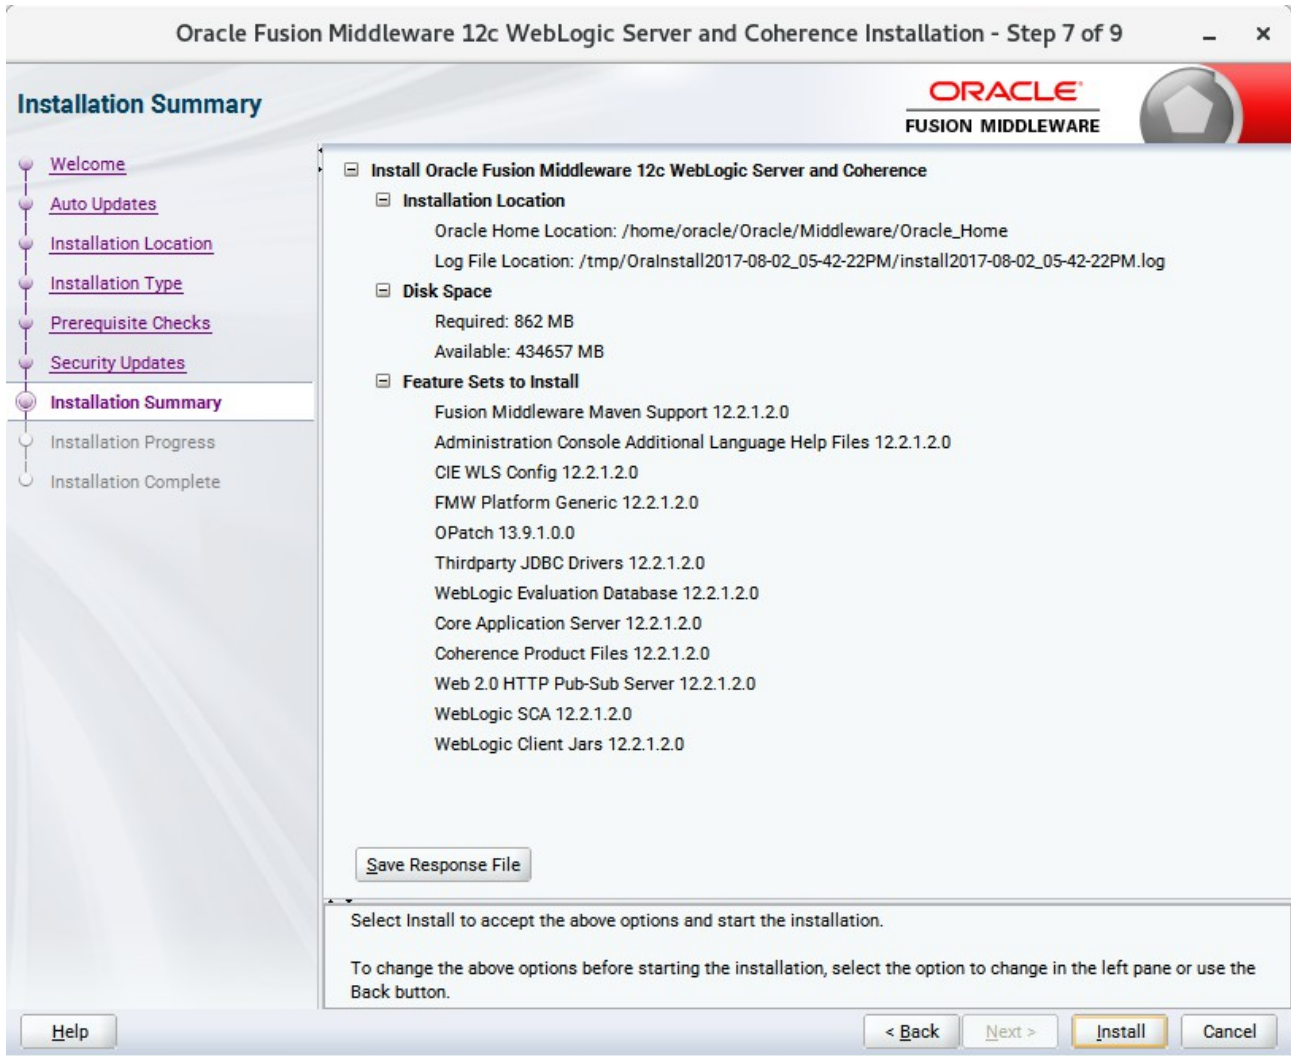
Oracle Fusion Middleware 12c WebLogic Server and Coherence Installation - Step 7 of 9

Installation Summary

ORACLE
FUSION MIDDLEWARE

Welcome
Auto Updates
Installation Location
Installation Type
Prerequisite Checks
Security Updates
Installation Summary
Installation Progress
Installation Complete

Install Oracle Fusion Middleware 12c WebLogic Server and Coherence
Installation Location
Oracle Home Location: /home/oracle/Oracle/Middleware/Oracle_Home
Log File Location: /tmp/OraInstall2017-08-02_05-42-22PM/install2017-08-02_05-42-22PM.log
Disk Space
Required: 862 MB
Available: 434657 MB
Feature Sets to Install
Fusion Middleware Maven Support 12.2.1.2.0
Administration Console Additional Language Help Files 12.2.1.2.0
CIE WLS Config 12.2.1.2.0
FMW Platform Generic 12.2.1.2.0
OPatch 13.9.1.0.0
Thirdparty JDBC Drivers 12.2.1.2.0
WebLogic Evaluation Database 12.2.1.2.0
Core Application Server 12.2.1.2.0
Coherence Product Files 12.2.1.2.0
Web 2.0 HTTP Pub-Sub Server 12.2.1.2.0
WebLogic SCA 12.2.1.2.0
WebLogic Client Jars 12.2.1.2.0

Save Response File

Select Install to accept the above options and start the installation.

To change the above options before starting the installation, select the option to change in the left pane or use the Back button.

Help
< Back
Next >
Install
Cancel